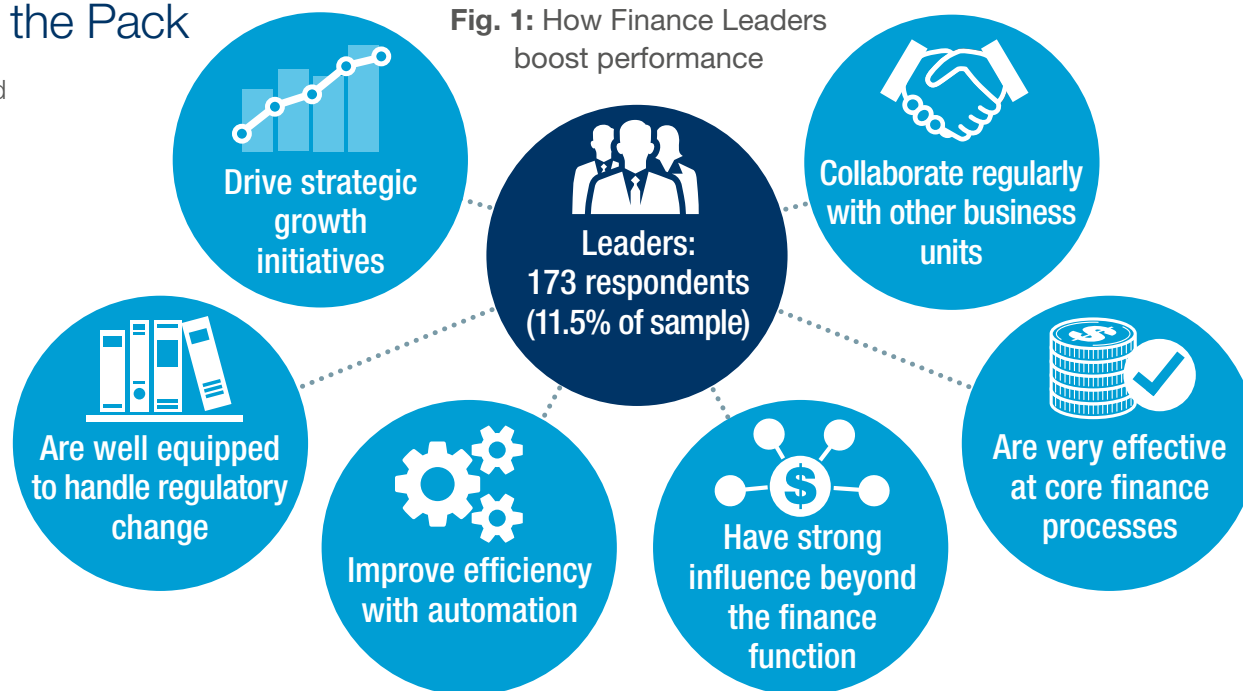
the Pack

d

**Fig. 1:** How Finance Leaders boost performance

Drive strategic growth initiatives

Leaders: 173 respondents (11.5% of sample)

Collaborate regularly with other business units

Are well equipped to handle regulatory change

Improve efficiency with automation

Have strong influence beyond the finance function

Are very effective at core finance processes